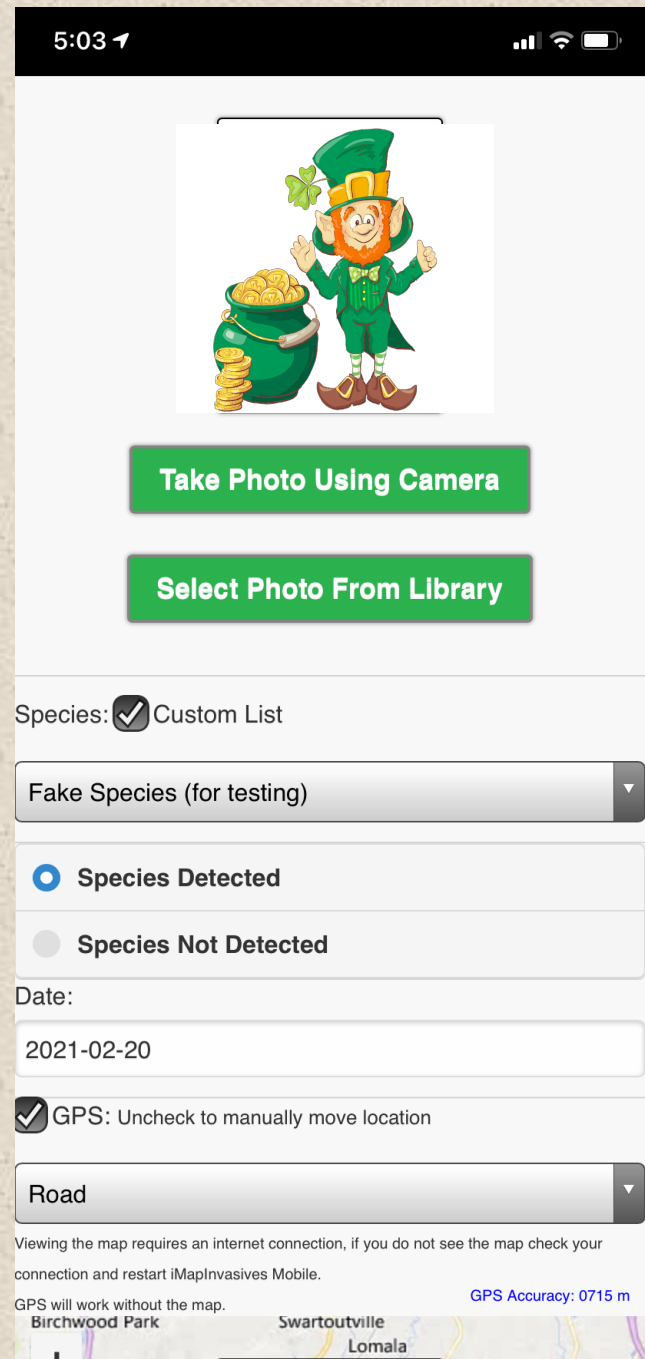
5:03

Take Photo Using Camera

Select Photo From Library

Species: Custom List

Fake Species (for testing)

Species Detected

Species Not Detected

Date:

2021-02-20

GPS: Uncheck to manually move location

Road

Viewing the map requires an internet connection, if you do not see the map check your connection and restart iMapInvasives Mobile.

GPS will work without the map.

GPS Accuracy: 0715 m

Birchwood Park

Swartoutville

Lomala

+